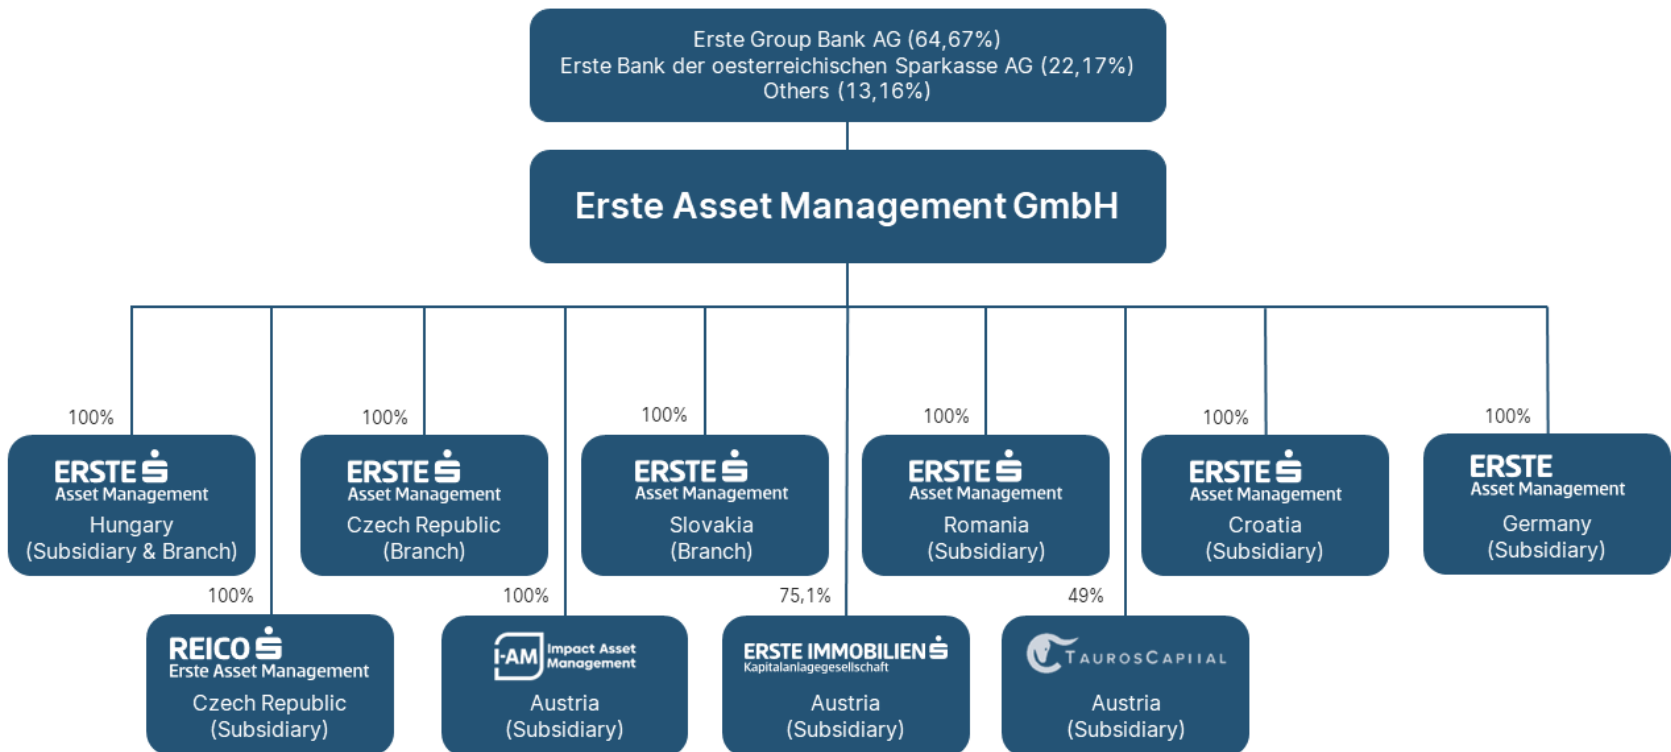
Erste Group Bank AG (64,67%)
Erste Bank der oesterreichischen Sparkasse AG (22,17%)
Others (13,16%)

Erste Asset Management GmbH

100%
ERSTE
Asset Management
Hungary
(Subsidiary & Branch)

100%
ERSTE
Asset Management
Czech Republic
(Branch)

100%
ERSTE
Asset Management
Slovakia
(Branch)

100%
ERSTE
Asset Management
Romania
(Subsidiary)

100%
ERSTE
Asset Management
Croatia
(Subsidiary)

100%
ERSTE
Asset Management
Germany
(Subsidiary)

100%
REICO
Erste Asset Management
Czech Republic
(Subsidiary)

100%
I-AM Impact Asset Management
Austria
(Subsidiary)

75,1%
ERSTE IMMOBILIEN
Kapitalanlagegesellschaft
Austria
(Subsidiary)

49%
TAUROSCAPITAL
Austria
(Subsidiary)